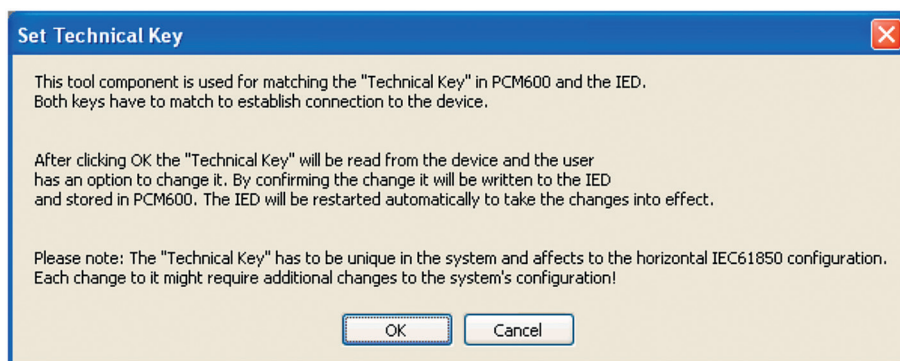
Set Technical Key

This tool component is used for matching the "Technical Key" in PCM600 and the IED.
Both keys have to match to establish connection to the device.

After clicking OK the "Technical Key" will be read from the device and the user has an option to change it. By confirming the change it will be written to the IED and stored in PCM600. The IED will be restarted automatically to take the changes into effect.

Please note: The "Technical Key" has to be unique in the system and affects to the horizontal IEC61850 configuration. Each change to it might require additional changes to the system's configuration!

OK

Cancel